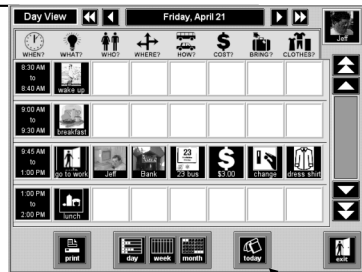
Day View

Friday, April 21

Jeff

WHEN? WHAT? WHO? WHERE? HOW? COST? BRING? CLOTHES?

8:30 AM to 8:40 AM

wake up

9:00 AM to 9:30 AM

breakfast

9:45 AM to 1:00 PM

go to work

Jeff

Bank

23

23 bus

$

$3.00

change

dress shirt

1:00 PM to 2:00 PM

lunch

print

day

week

month

today

exit